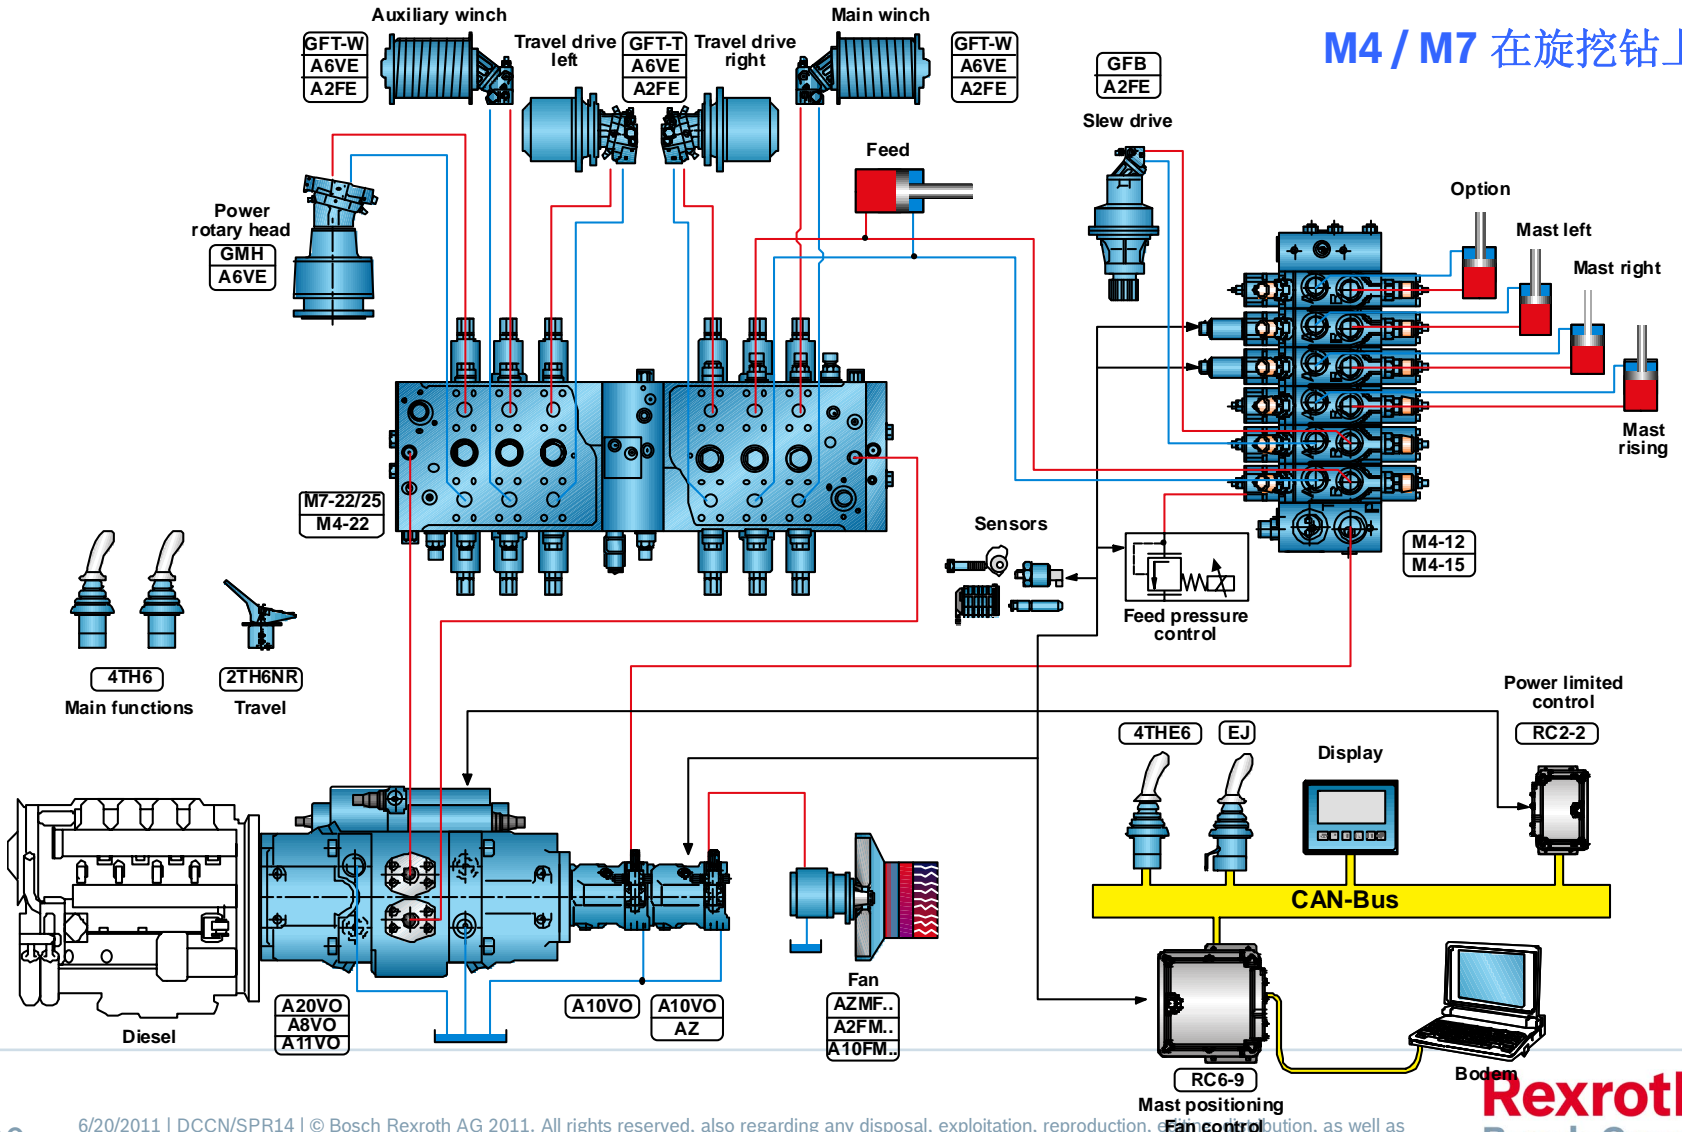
M4 / M7 在旋挖钻

Auxiliary winch
GFT-W
A6VE
A2FE

Travel drive left
GFT-T
A6VE
A2FE
Travel drive right

Main winch
GFT-W
A6VE
A2FE

GFB
A2FE
Slew drive

Feed

Power rotary head
GMH
A6VE

Option
Mast left
Mast right
Mast rising

M7-22/25
M4-22

M4-12
M4-15

Sensors

Feed pressure control

4TH6
Main functions

2TH6NR
Travel

Power limited control
RC2-2

4THE6
EJ
Display

CAN-Bus

Diesel
A20VO
A8VO
A11VO

A10VO
A10VO
AZ

Fan
AZMF..
A2FM..
A10FM..

RC6-9
Mast positioning
Fan control

Bodem

Rexroth

6/20/2011 | DCCN/SPR14 | © Bosch Rexroth AG 2011. All rights reserved, also regarding any disposal, exploitation, reproduction, e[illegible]bution, as well as